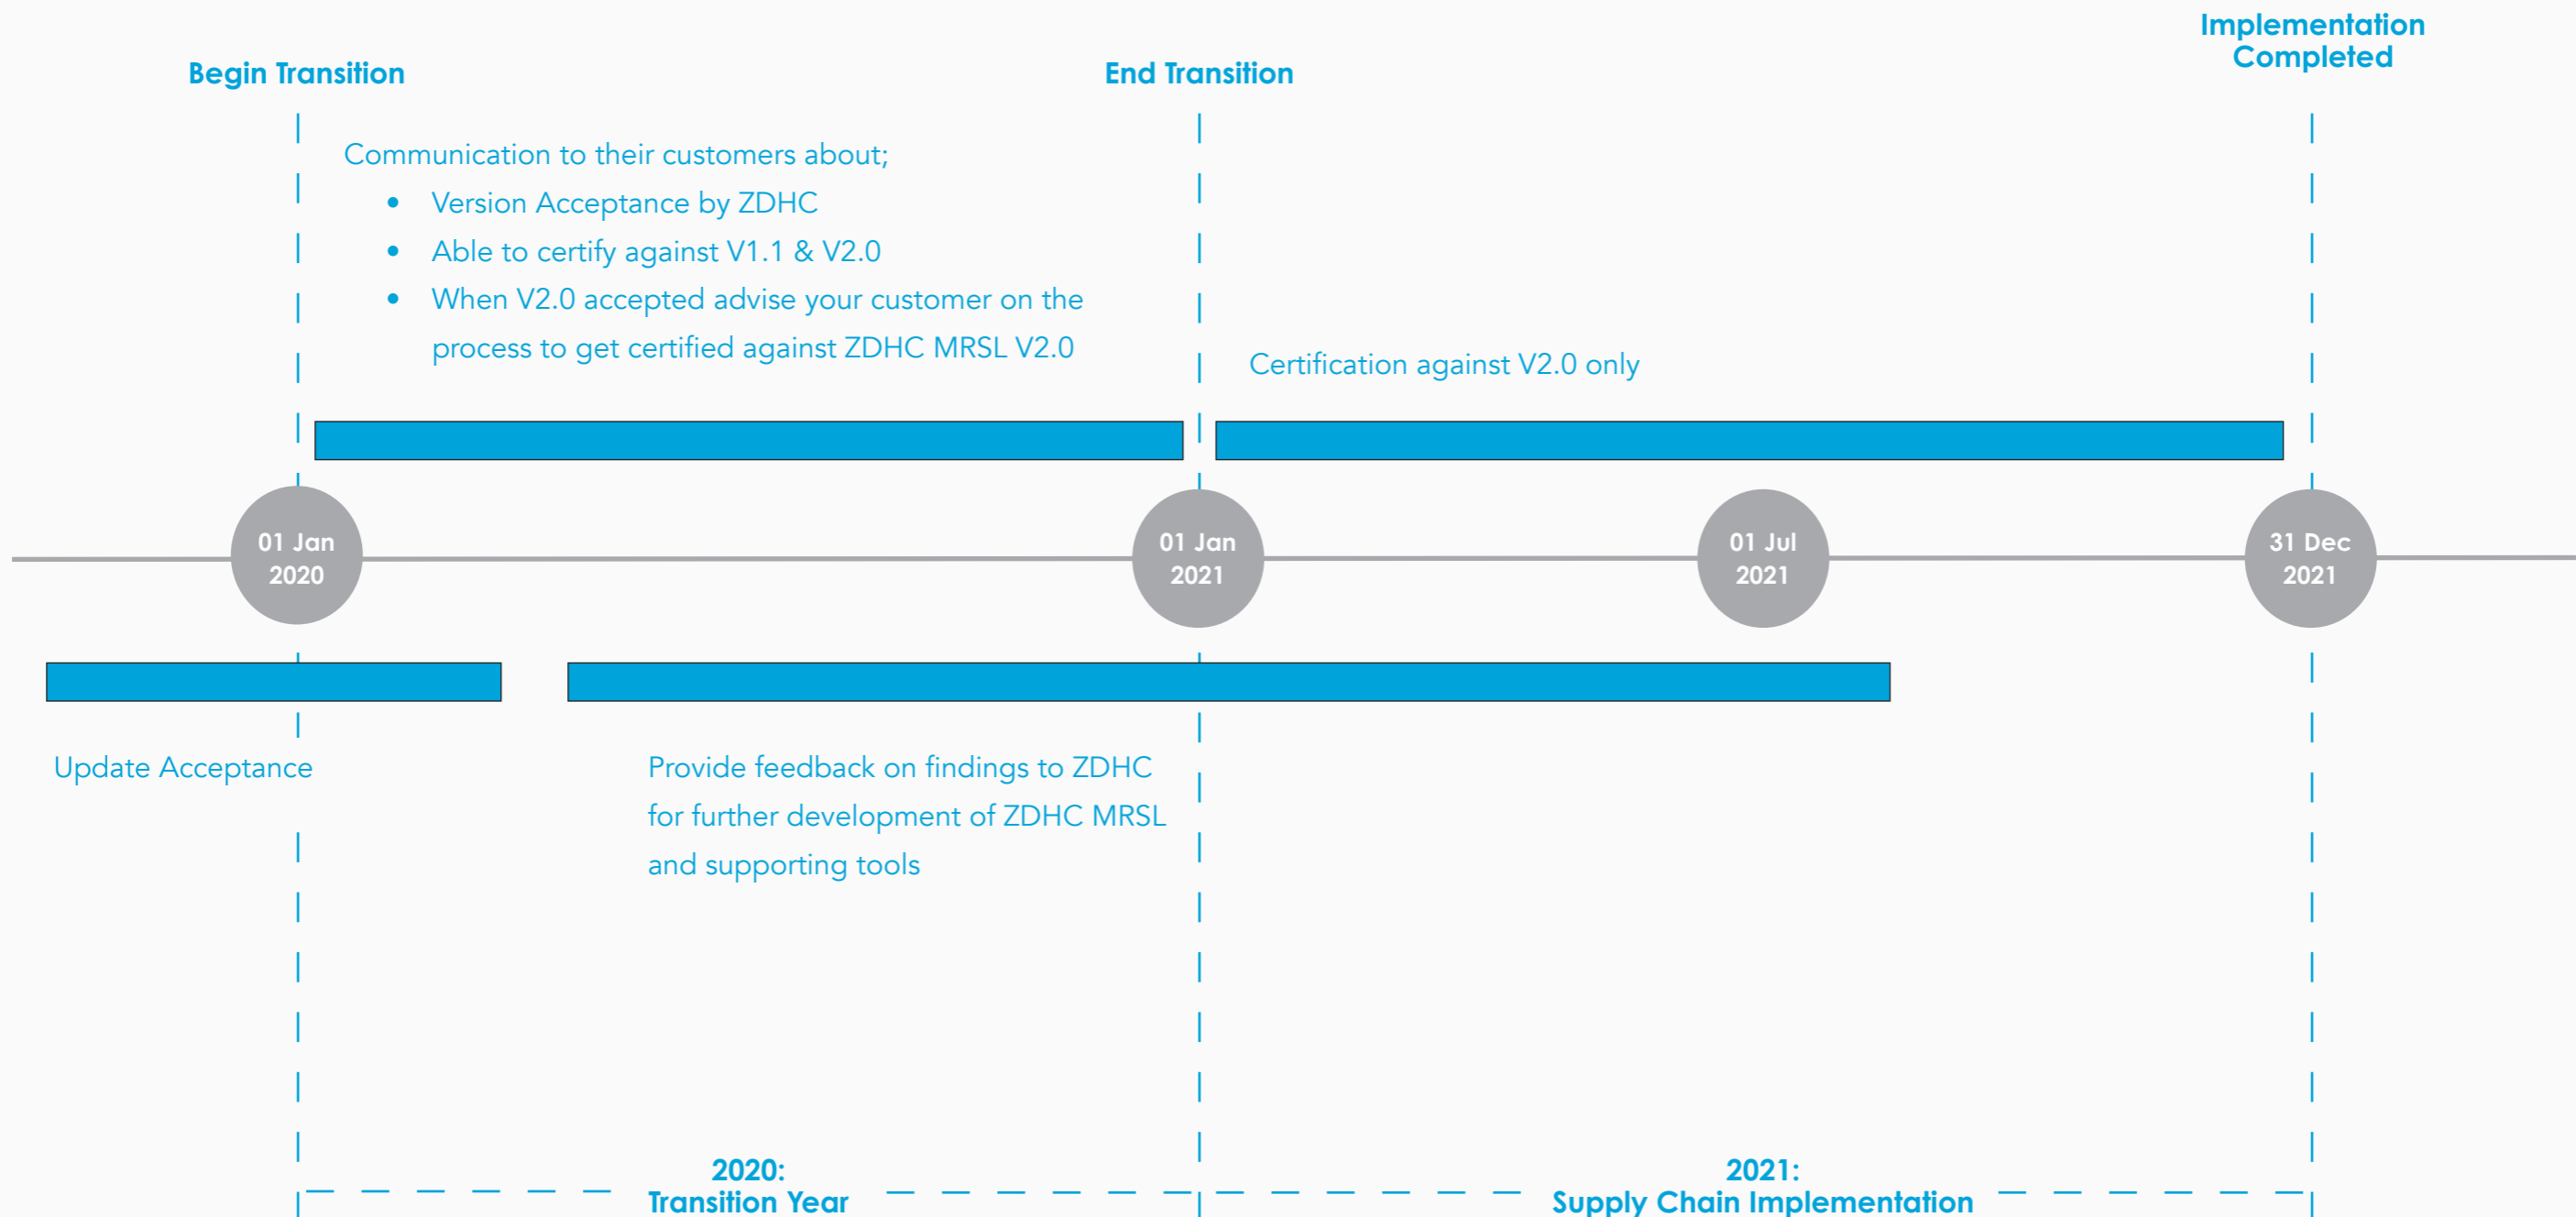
Begin Transition

End Transition

Implementation Completed

Communication to their customers about;

- Version Acceptance by ZDHC
- Able to certify against V1.1 & V2.0
- When V2.0 accepted advise your customer on the process to get certified against ZDHC MRSL V2.0

Certification against V2.0 only

01 Jan 2020

01 Jan 2021

01 Jul 2021

31 Dec 2021

Update Acceptance

Provide feedback on findings to ZDHC for further development of ZDHC MRSL and supporting tools

2020: Transition Year

2021: Supply Chain Implementation